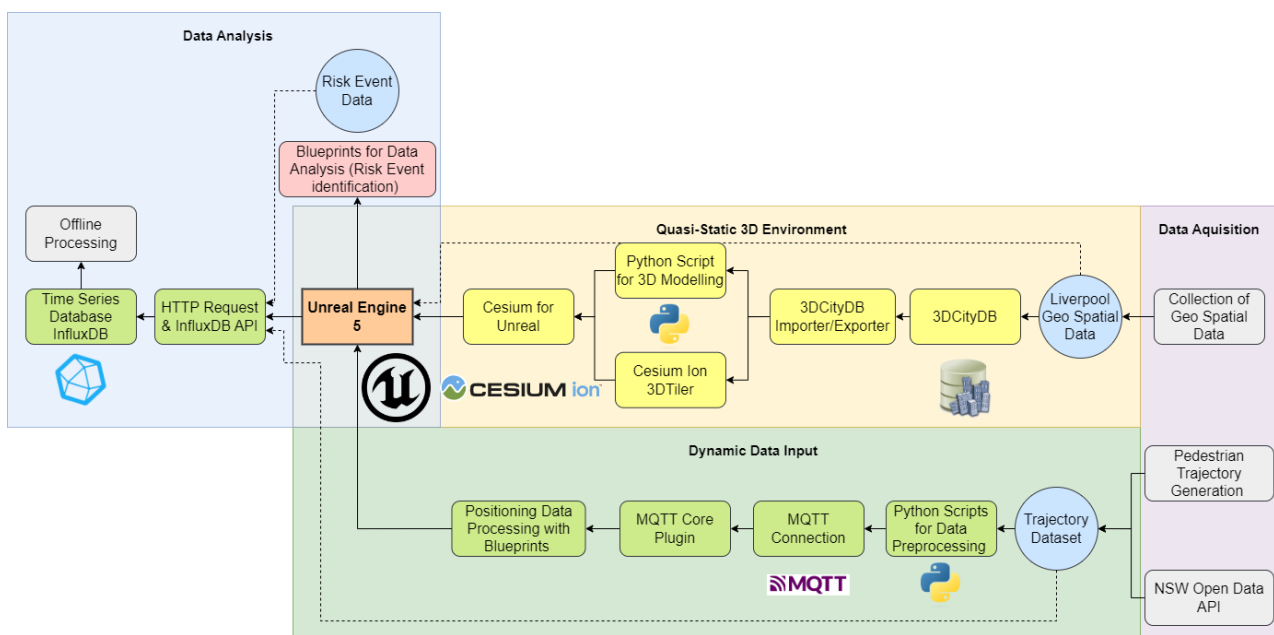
Data Analysis

Risk Event Data

Blueprints for Data Analysis (Risk Event identification)

Offline Processing

Time Series Database InfluxDB

HTTP Request & InfluxDB API

Unreal Engine 5

Quasi-Static 3D Environment

Python Script for 3D Modelling

Cesium for Unreal

Cesium Ion 3DTiler

CESIUM ion

3DCityDB Importer/Exporter

3DCityDB

Liverpool Geo Spatial Data

Data Aquisition

Collection of Geo Spatial Data

Dynamic Data Input

Pedestrian Trajectory Generation

Positioning Data Processing with Blueprints

MQTT Core Plugin

MQTT Connection

Python Scripts for Data Preprocessing

Trajectory Dataset

MQTT

NSW Open Data API